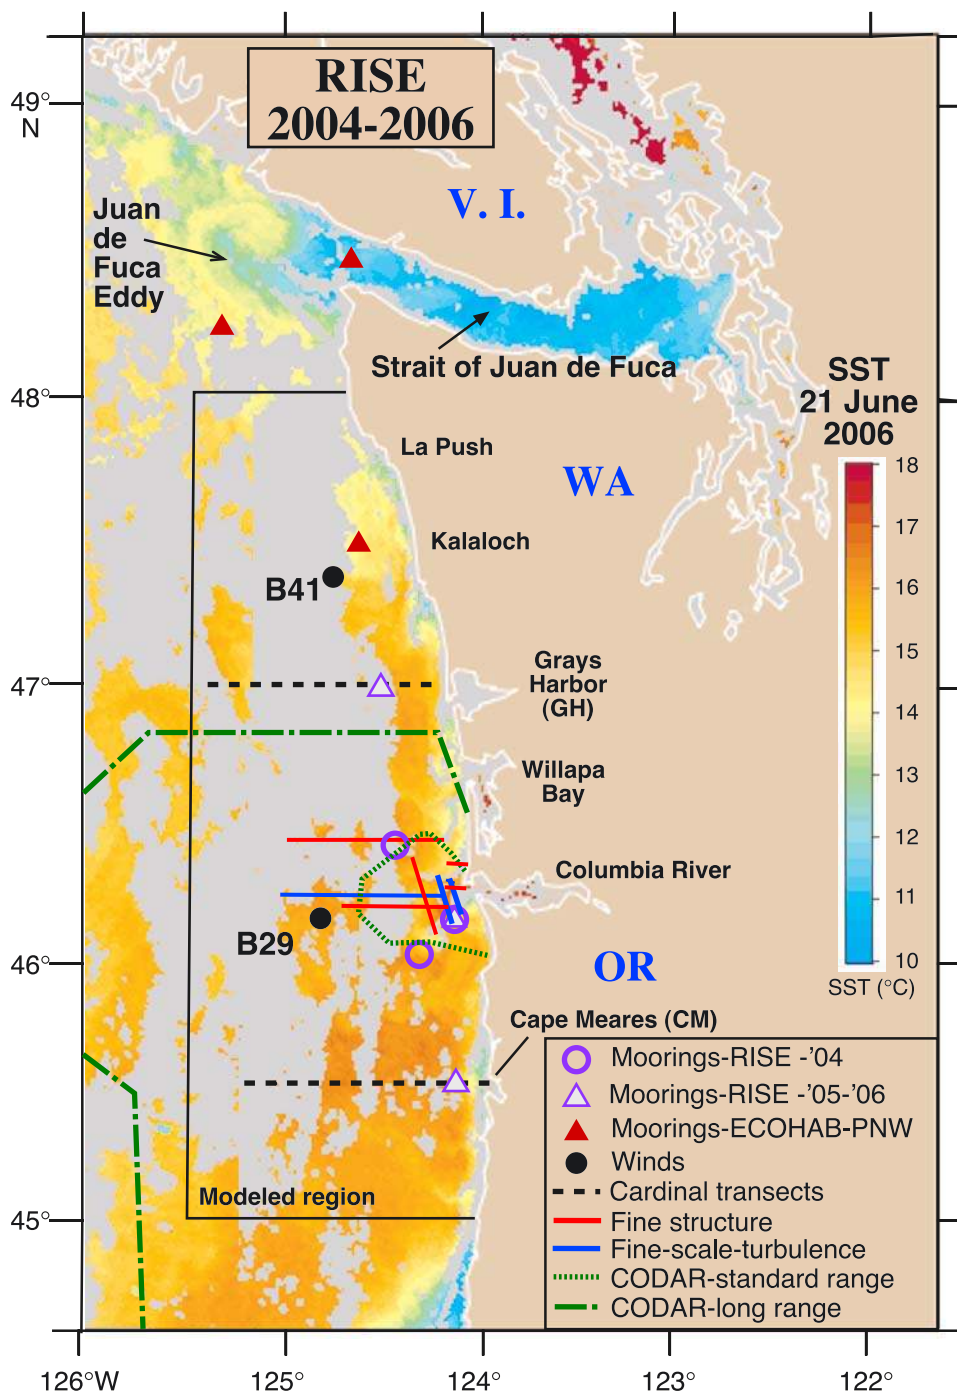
RISE 2004-2006

49°
N

48°

47°

46°

45°

Juan de Fuca Eddy

V. I.

Strait of Juan de Fuca

SST
21 June
2006

La Push

WA

Kalaloch

B41

Grays Harbor (GH)

Willapa Bay

Columbia River

B29

OR

Cape Meares (CM)

Modeled region

18
17
16
15
14
13
12
11
10
SST (°C)

Moorings-RISE -'04
Moorings-RISE -'05-'06
Moorings-ECOHAB-PNW
Winds
Cardinal transects
Fine structure
Fine-scale-turbulence
CODAR-standard range
CODAR-long range

126°W
125°
124°
123°
122°